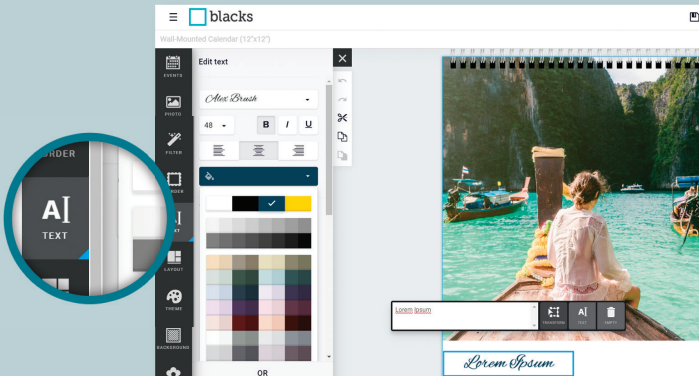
blacks

Wall-Mounted Calendar (12"x12")

EVENTS

PHOTO

FILTER

BORDER

TEXT

LAYOUT

THEME

BACKGROUND

Edit text

Alex Brush

48

B I U

OR

Lorem Ipsum

TRANSFORM

TEXT

EMPTY

Lorem Ipsum

BORDER

AI

TEXT